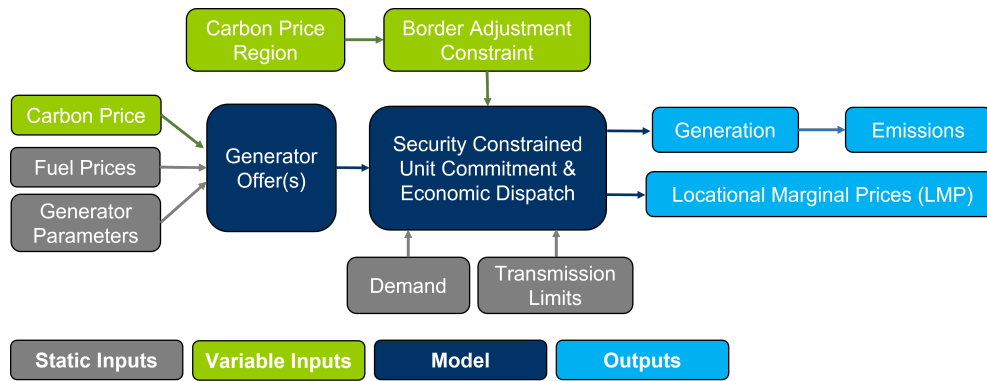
Carbon Price Region

Border Adjustment Constraint

Carbon Price

Fuel Prices

Generator Parameters

Generator Offer(s)

Security Constrained Unit Commitment & Economic Dispatch

Generation

Emissions

Locational Marginal Prices (LMP)

Demand

Transmission Limits

Static Inputs

Variable Inputs

Model

Outputs